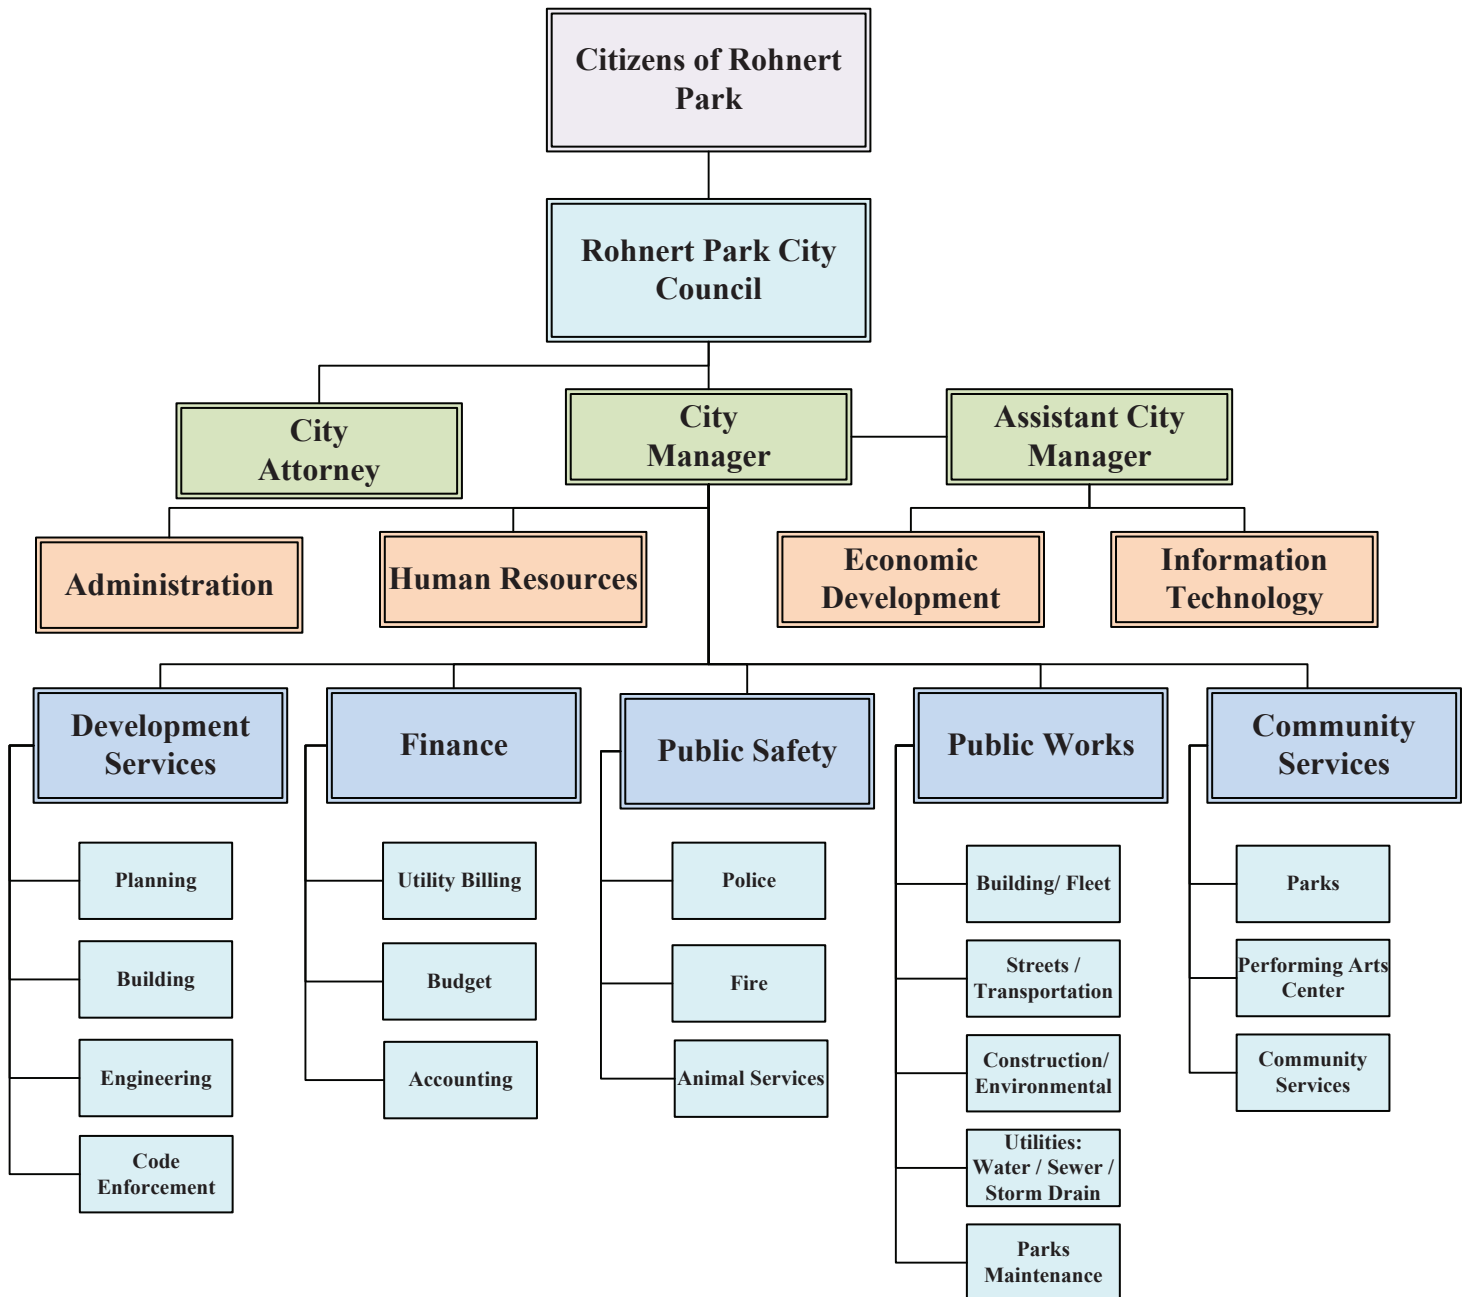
Citizens of Rohnert Park

Rohnert Park City Council

City Attorney

City Manager

Assistant City Manager

Administration

Human Resources

Economic Development

Information Technology

Development Services

Planning

Building

Engineering

Code Enforcement

Finance

Utility Billing

Budget

Accounting

Public Safety

Police

Fire

Animal Services

Public Works

Building/ Fleet

Streets / Transportation

Construction/ Environmental

Utilities: Water / Sewer / Storm Drain

Parks Maintenance

Community Services

Parks

Performing Arts Center

Community Services